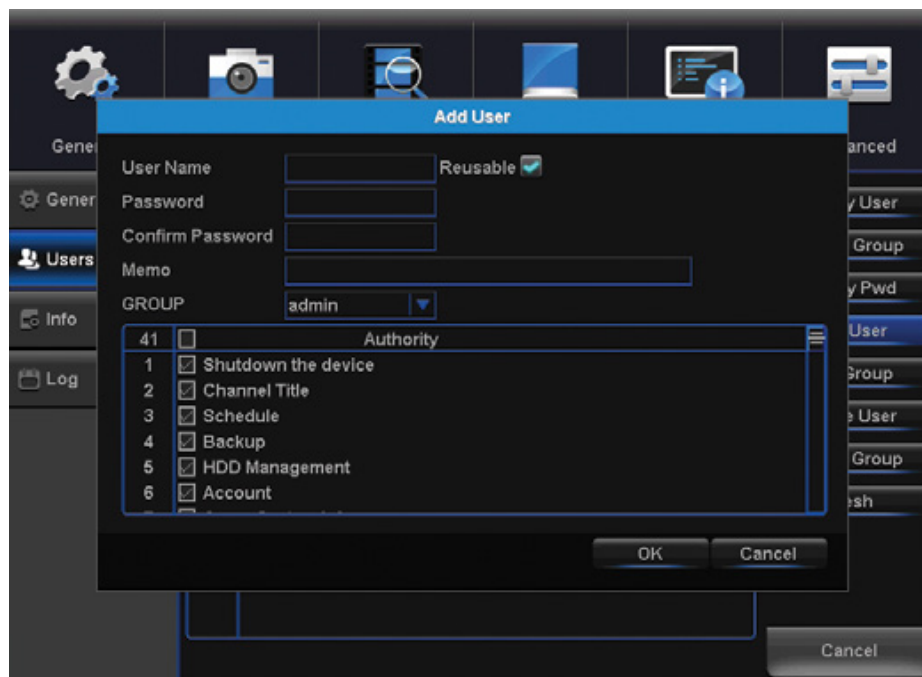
Gene

anced

Gener

Users

Info

Log

y User

Group

y Pwd

User

Group

e User

Group

esh

Add User

User Name

Reusable

Password

Confirm Password

Memo

GROUP

admin

| 41 | | Authority |
|---|---|---|
| 1 | | Shutdown the device |
| 2 | | Channel Title |
| 3 | | Schedule |
| 4 | | Backup |
| 5 | | HDD Management |
| 6 | | Account |

OK

Cancel

Cancel